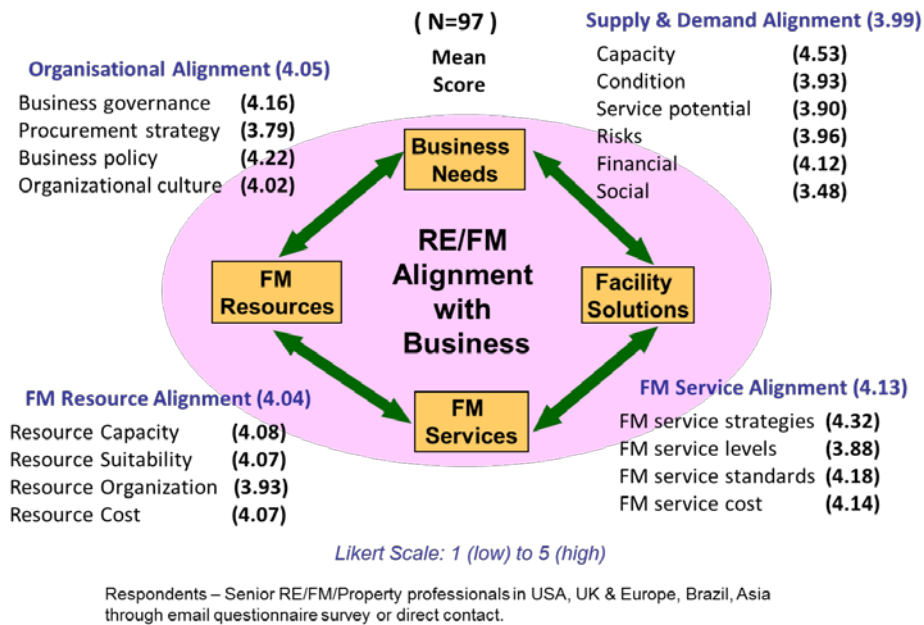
( N=97 )

Mean Score

Organisational Alignment (4.05)

| | |
|---|---|
| Business governance | (4.16) |
| Procurement strategy | (3.79) |
| Business policy | (4.22) |
| Organizational culture | (4.02) |

Supply & Demand Alignment (3.99)

| | |
|---|---|
| Capacity | (4.53) |
| Condition | (3.93) |
| Service potential | (3.90) |
| Risks | (3.96) |
| Financial | (4.12) |
| Social | (3.48) |

Business Needs

FM Resources

RE/FM Alignment with Business

Facility Solutions

FM Services

FM Resource Alignment (4.04)

| | |
|---|---|
| Resource Capacity | (4.08) |
| Resource Suitability | (4.07) |
| Resource Organization | (3.93) |
| Resource Cost | (4.07) |

FM Service Alignment (4.13)

| | |
|---|---|
| FM service strategies | (4.32) |
| FM service levels | (3.88) |
| FM service standards | (4.18) |
| FM service cost | (4.14) |

Likert Scale: 1 (low) to 5 (high)

Respondents – Senior RE/FM/Property professionals in USA, UK & Europe, Brazil, Asia through email questionnaire survey or direct contact.